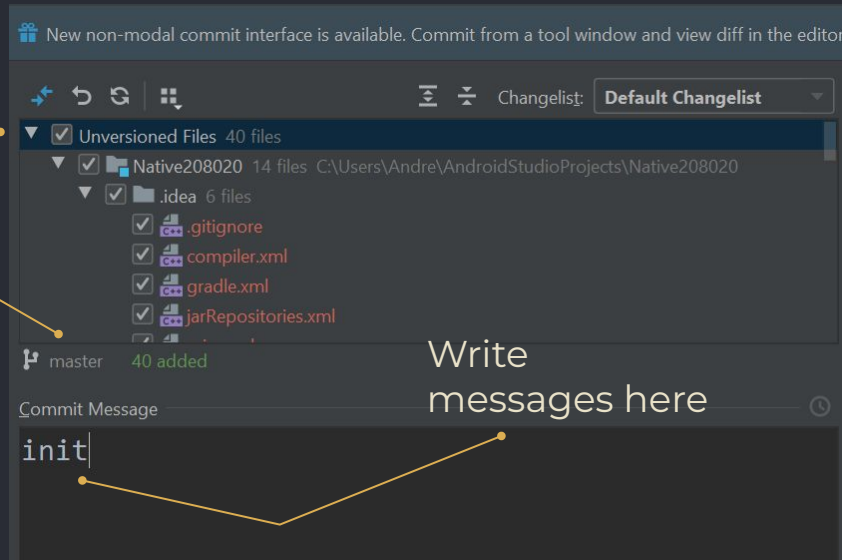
New non-modal commit interface is available. Commit from a tool window and view diff in the editor

Changelist: Default Changelist

Unversioned Files 40 files
Native208020 14 files C:\Users\Andre\AndroidStudioProjects\Native208020
.idea 6 files
.gitignore
compiler.xml
gradle.xml
jarRepositories.xml

master 40 added

Write messages here

Commit Message

init